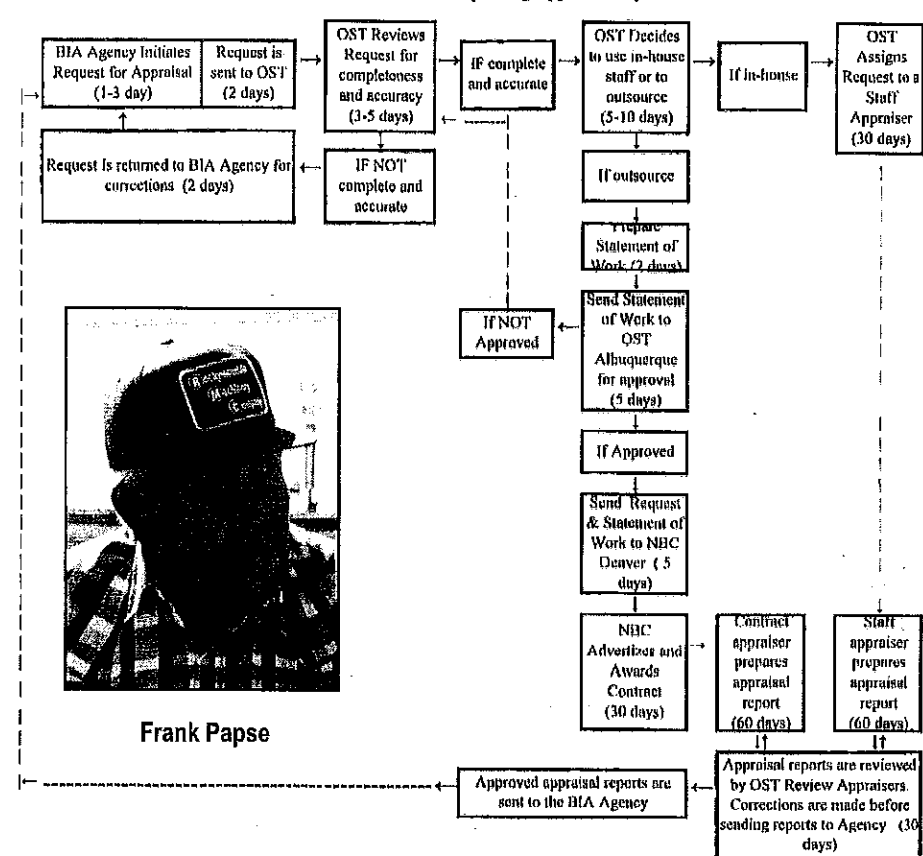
BIA Agency Initiates Request for Appraisal (1-3 day)

Request is sent to OST (2 days)

OST Reviews Request for completeness and accuracy (3-5 days)

IF complete and accurate

OST Decides to use in-house staff or to outsource (5-10 days)

If in-house

OST Assigns Request to a Staff Appraiser (30 days)

Request is returned to BIA Agency for corrections (2 days)

IF NOT complete and accurate

If outsource

Prepare Statement of Work (2 days)

IF NOT Approved

Send Statement of Work to OST Albuquerque for approval (5 days)

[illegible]

If Approved

Send Request & Statement of Work to NBC Denver (5 days)

NBC Advertizes and Awards Contract (30 days)

Contract appraiser prepares appraisal report (60 days)

Staff appraiser prepares appraisal report (60 days)

Frank Papse

Approved appraisal reports are sent to the BIA Agency

Appraisal reports are reviewed by OST Review Appraisers. Corrections are made before sending reports to Agency (30 days)